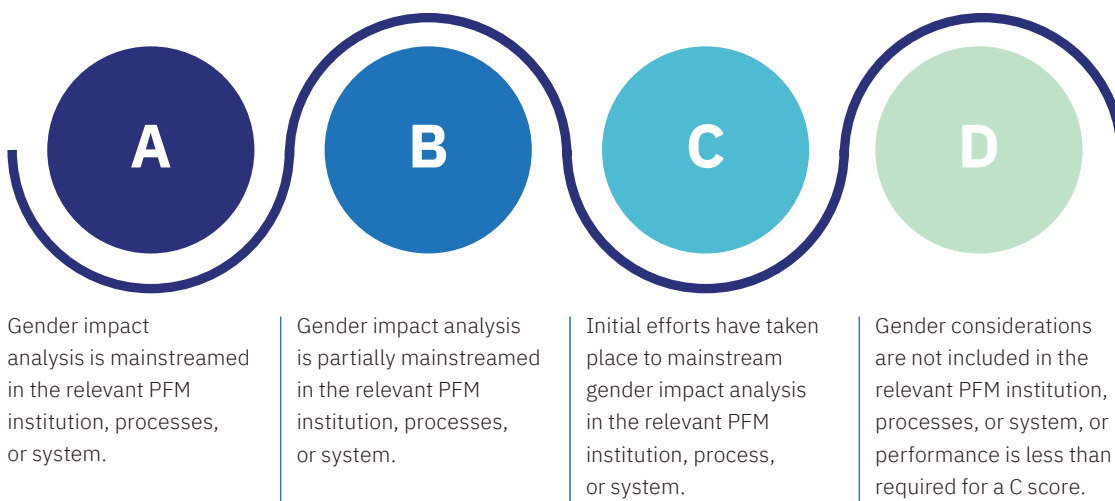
A

B

C

D

Gender impact analysis is mainstreamed in the relevant PFM institution, processes, or system.

Gender impact analysis is partially mainstreamed in the relevant PFM institution, processes, or system.

Initial efforts have taken place to mainstream gender impact analysis in the relevant PFM institution, process, or system.

Gender considerations are not included in the relevant PFM institution, processes, or system, or performance is less than required for a C score.